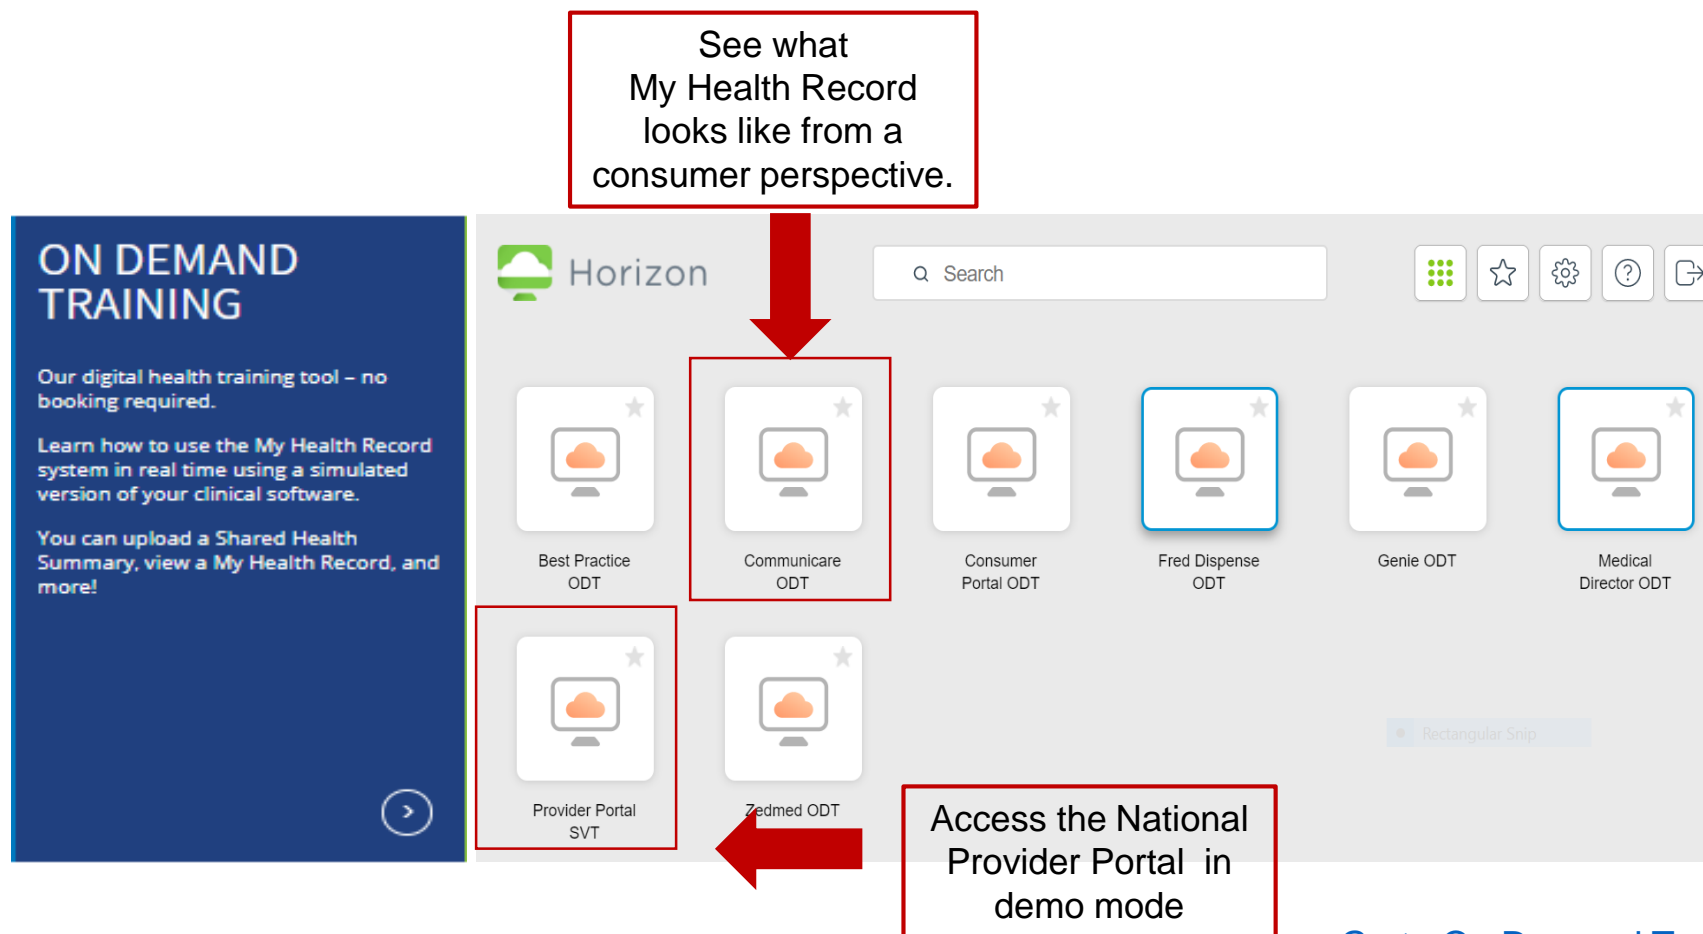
See what My Health Record looks like from a consumer perspective.

ON DEMAND TRAINING

Our digital health training tool – no booking required.

Learn how to use the My Health Record system in real time using a simulated version of your clinical software.

You can upload a Shared Health Summary, view a My Health Record, and more!

Horizon

Search

Best Practice ODT

Communicare ODT

Consumer Portal ODT

Fred Dispense ODT

Genie ODT

Medical Director ODT

Provider Portal SVT

Zedmed ODT

Rectangular Snip

Access the National Provider Portal in demo mode